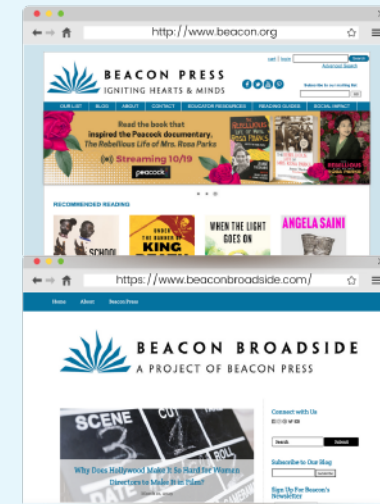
http://www.beacon.org

cart | login

Advanced Search

BEACON PRESS
IGNITING HEARTS & MINDS

Subscribe to our mailing list

OUR LIST | BLOG | ABOUT | CONTACT | EDUCATOR RESOURCES | READING GUIDES | SOCIAL IMPACT

Read the book that inspired the Peacock documentary, The Rebellious Life of Mrs. Rosa Parks

Streaming 10/19

peacock

The Rebellious Life of Mrs. Rosa Parks

RECOMMENDED READING

SCHOOL

UNDER THE BURDEN OF KING

WHEN THE LIGHT GOES ON

ANGELA SAINI

https://www.beaconbroadside.com/

Home | About | Beacon Press

BEACON BROADSIDE
A PROJECT OF BEACON PRESS

SCENE 3

Why Does Hollywood Make It So Hard for Women Directors to Make Their Films?

Connect with Us

Search

Submit

Subscribe to Our Blog

Sign Up For Beacon's Newsletter